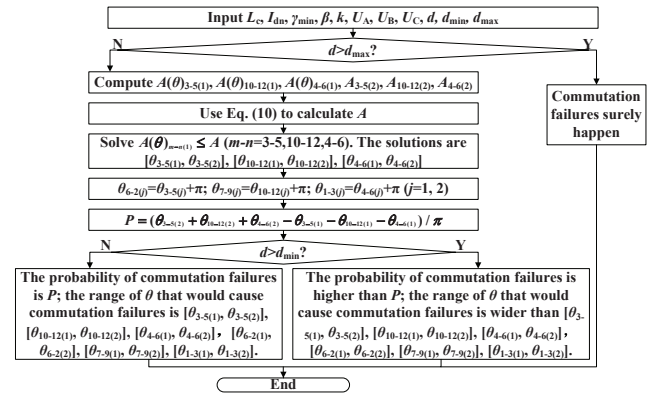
Input $L_c$, $I_{dn}$, $\gamma_{min}$, $\beta$, $k$, $U_A$, $U_B$, $U_C$, $d$, $d_{min}$, $d_{max}$

$d>d_{max}$?

N

Y

Compute $A(\theta)_{3\text{-}5(1)}$, $A(\theta)_{10\text{-}12(1)}$, $A(\theta)_{4\text{-}6(1)}$, $A_{3\text{-}5(2)}$, $A_{10\text{-}12(2)}$, $A_{4\text{-}6(2)}$

Commutation failures surely happen

Use Eq. (10) to calculate $A$

Solve $A(\theta)_{m\text{-}n(1)} \leq A$ ($m$-$n$=3-5,10-12,4-6). The solutions are $[\theta_{3\text{-}5(1)}, \theta_{3\text{-}5(2)}]$, $[\theta_{10\text{-}12(1)}, \theta_{10\text{-}12(2)}]$, $[\theta_{4\text{-}6(1)}, \theta_{4\text{-}6(2)}]$

$\theta_{6\text{-}2(j)}=\theta_{3\text{-}5(j)}+\pi$; $\theta_{7\text{-}9(j)}=\theta_{10\text{-}12(j)}+\pi$; $\theta_{1\text{-}3(j)}=\theta_{4\text{-}6(j)}+\pi$ ($j$=1, 2)

$P=(\theta_{3\text{-}5(2)}+\theta_{10\text{-}12(2)}+\theta_{4\text{-}6(2)}-\theta_{3\text{-}5(1)}-\theta_{10\text{-}12(1)}-\theta_{4\text{-}6(1)})/\pi$

$d>d_{min}$?

N

Y

The probability of commutation failures is $P$; the range of $\theta$ that would cause commutation failures is $[\theta_{3\text{-}5(1)}, \theta_{3\text{-}5(2)}]$, $[\theta_{10\text{-}12(1)}, \theta_{10\text{-}12(2)}]$, $[\theta_{4\text{-}6(1)}, \theta_{4\text{-}6(2)}]$, $[\theta_{6\text{-}2(1)}, \theta_{6\text{-}2(2)}]$, $[\theta_{7\text{-}9(1)}, \theta_{7\text{-}9(2)}]$, $[\theta_{1\text{-}3(1)}, \theta_{1\text{-}3(2)}]$.

The probability of commutation failures is higher than $P$; the range of $\theta$ that would cause commutation failures is wider than $[\theta_{3\text{-}5(1)}, \theta_{3\text{-}5(2)}]$, $[\theta_{10\text{-}12(1)}, \theta_{10\text{-}12(2)}]$, $[\theta_{4\text{-}6(1)}, \theta_{4\text{-}6(2)}]$, $[\theta_{6\text{-}2(1)}, \theta_{6\text{-}2(2)}]$, $[\theta_{7\text{-}9(1)}, \theta_{7\text{-}9(2)}]$, $[\theta_{1\text{-}3(1)}, \theta_{1\text{-}3(2)}]$.

End